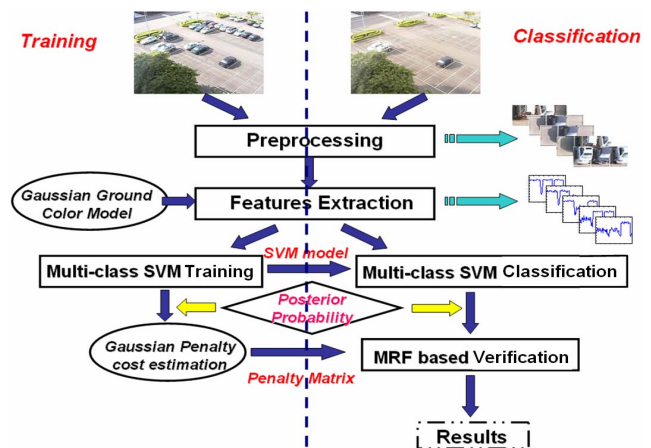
Training

Classification

Preprocessing

Gaussian Ground Color Model

Features Extraction

SVM model

Multi-class SVM Training

Multi-class SVM Classification

Posterior Probability

Gaussian Penalty cost estimation

MRF based Verification

Penalty Matrix

Results